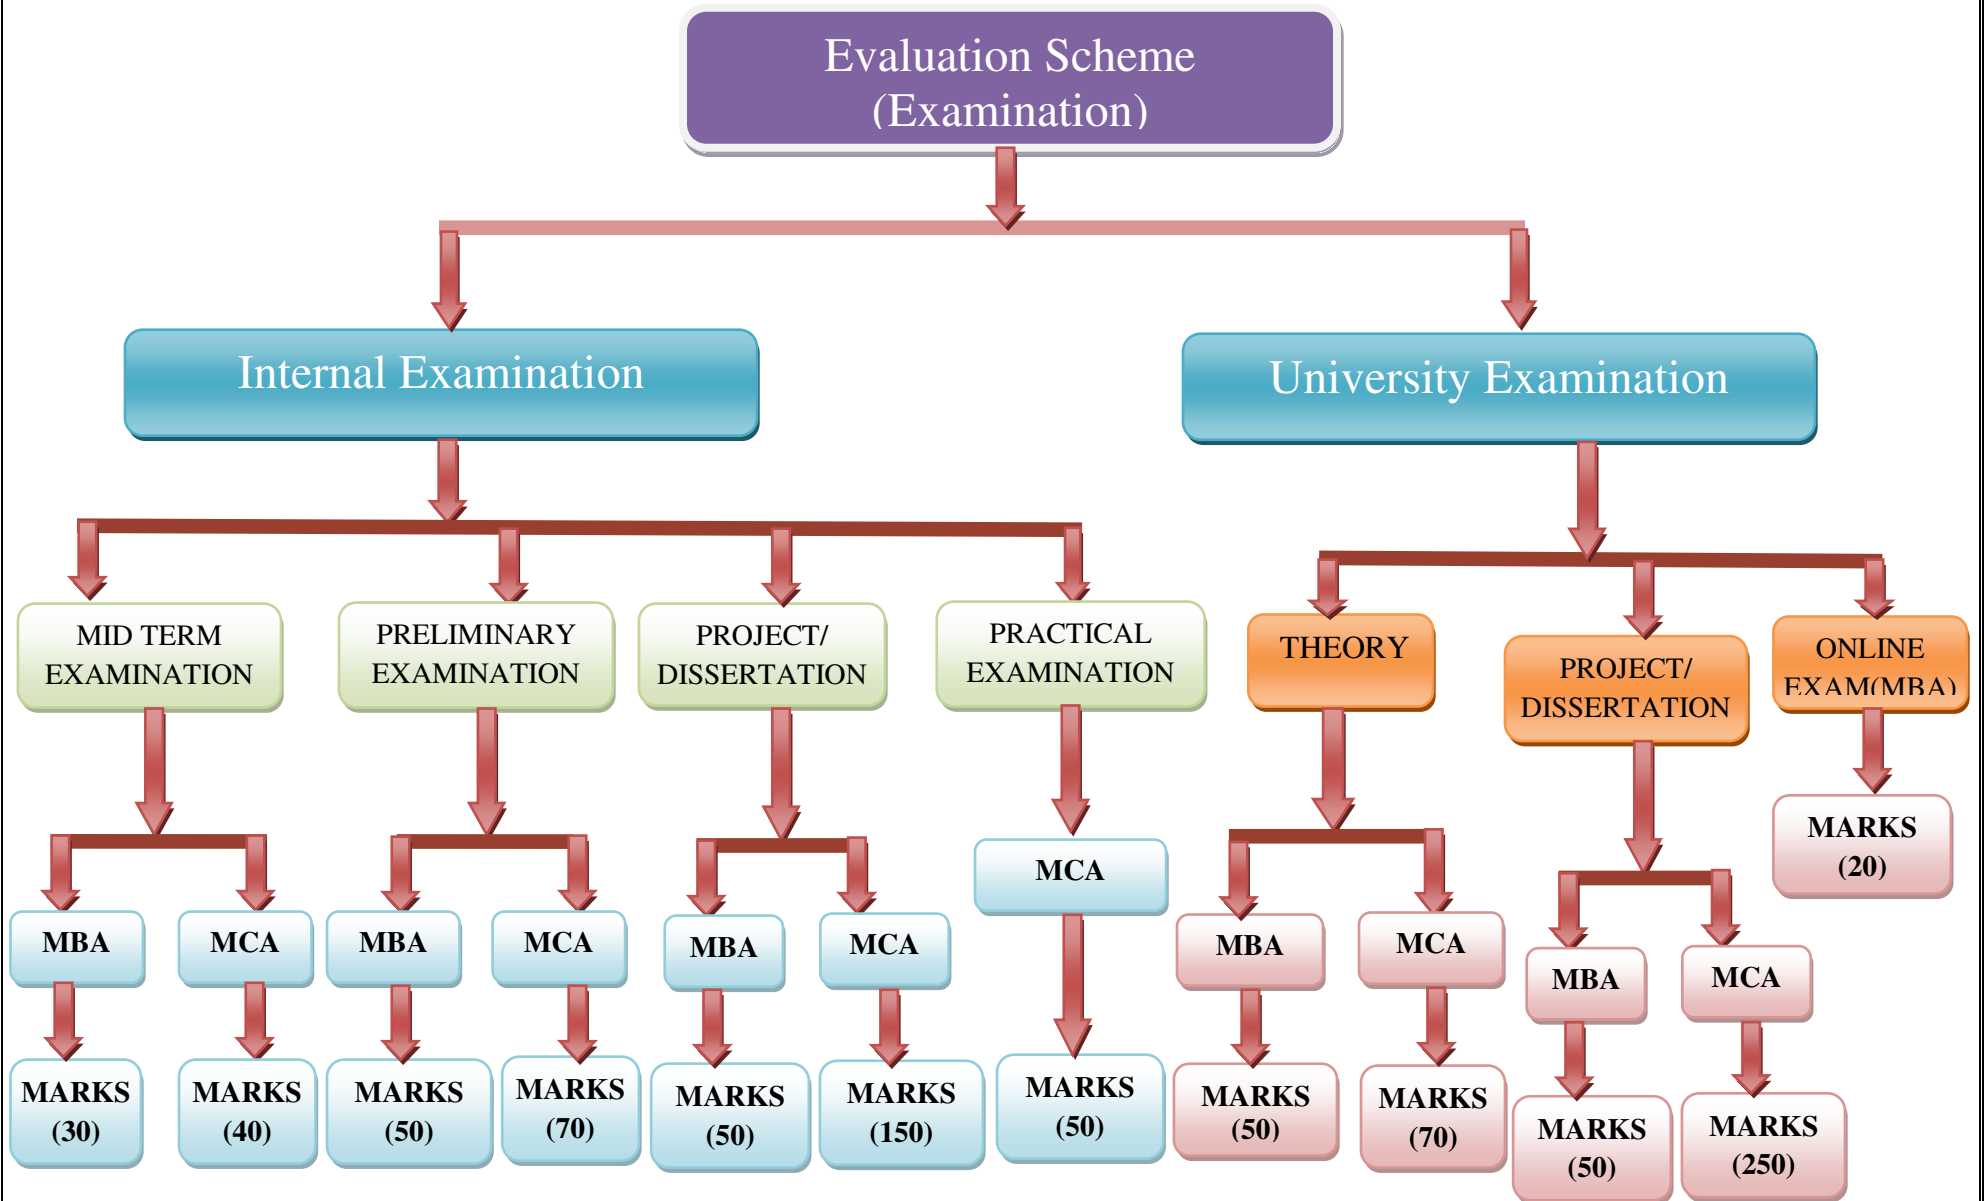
Evaluation Scheme
(Examination)

Internal Examination

University Examination

MID TERM EXAMINATION

PRELIMINARY EXAMINATION

PROJECT/ DISSERTATION

PRACTICAL EXAMINATION

THEORY

PROJECT/ DISSERTATION

ONLINE EXAM(MBA)

MBA
MARKS (30)

MCA
MARKS (40)

MBA
MARKS (50)

MCA
MARKS (70)

MBA
MARKS (50)

MCA
MARKS (150)

MCA
MARKS (50)

MBA
MARKS (50)

MCA
MARKS (70)

MBA
MARKS (50)

MCA
MARKS (250)

MARKS (20)